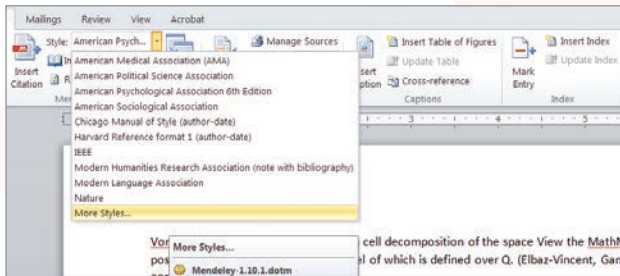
Mailings Review View Acrobat

Style: American Psych... Manage Sources

Insert Citation

Insert Table of Figures
Update Table
Cross-reference
Captions

Insert Index
Update Index
Mark Entry
Index

American Medical Association (AMA)
American Political Science Association
American Psychological Association 6th Edition
American Sociological Association
Chicago Manual of Style (author-date)
Harvard Reference format 1 (author-date)
IEEE
Modern Humanities Research Association (note with bibliography)
Modern Language Association
Nature
More Styles...

More Styles...
Mendeley-1.10.1.dotm

Vor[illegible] cell decomposition of the space View the MathM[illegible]
pos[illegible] l of which is defined over Q. (Elbaz-Vincent, Gan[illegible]